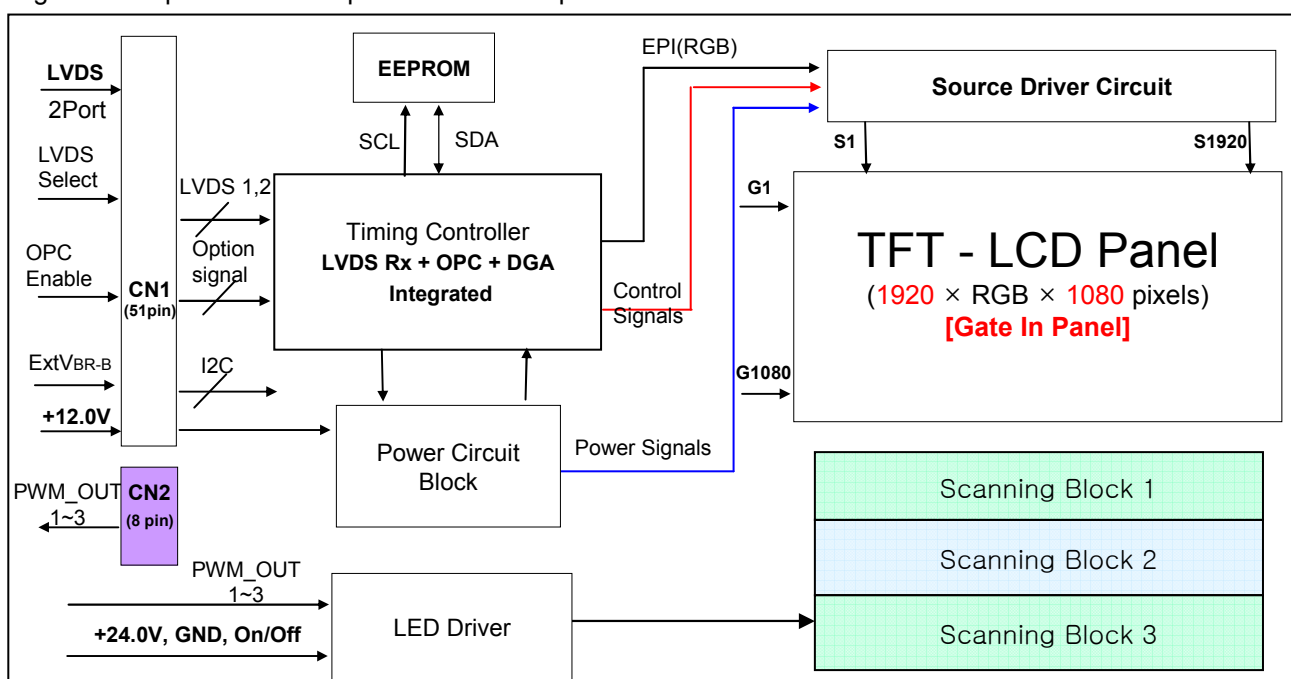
LVDS
2Port

LVDS
Select

OPC
Enable

ExtV$_{BR-B}$

+12.0V

CN1
(51pin)

PWM_OUT
1~3

CN2
(8 pin)

EEPROM

SCL

SDA

LVDS 1,2

Option
signal

I2C

Timing Controller
LVDS Rx + OPC + DGA
Integrated

EPI(RGB)

Control
Signals

Power Circuit
Block

Power Signals

Source Driver Circuit

S1

S1920

G1

G1080

TFT - LCD Panel
(1920 × RGB × 1080 pixels)
[Gate In Panel]

Scanning Block 1

Scanning Block 2

Scanning Block 3

PWM_OUT
1~3

+24.0V, GND, On/Off

LED Driver